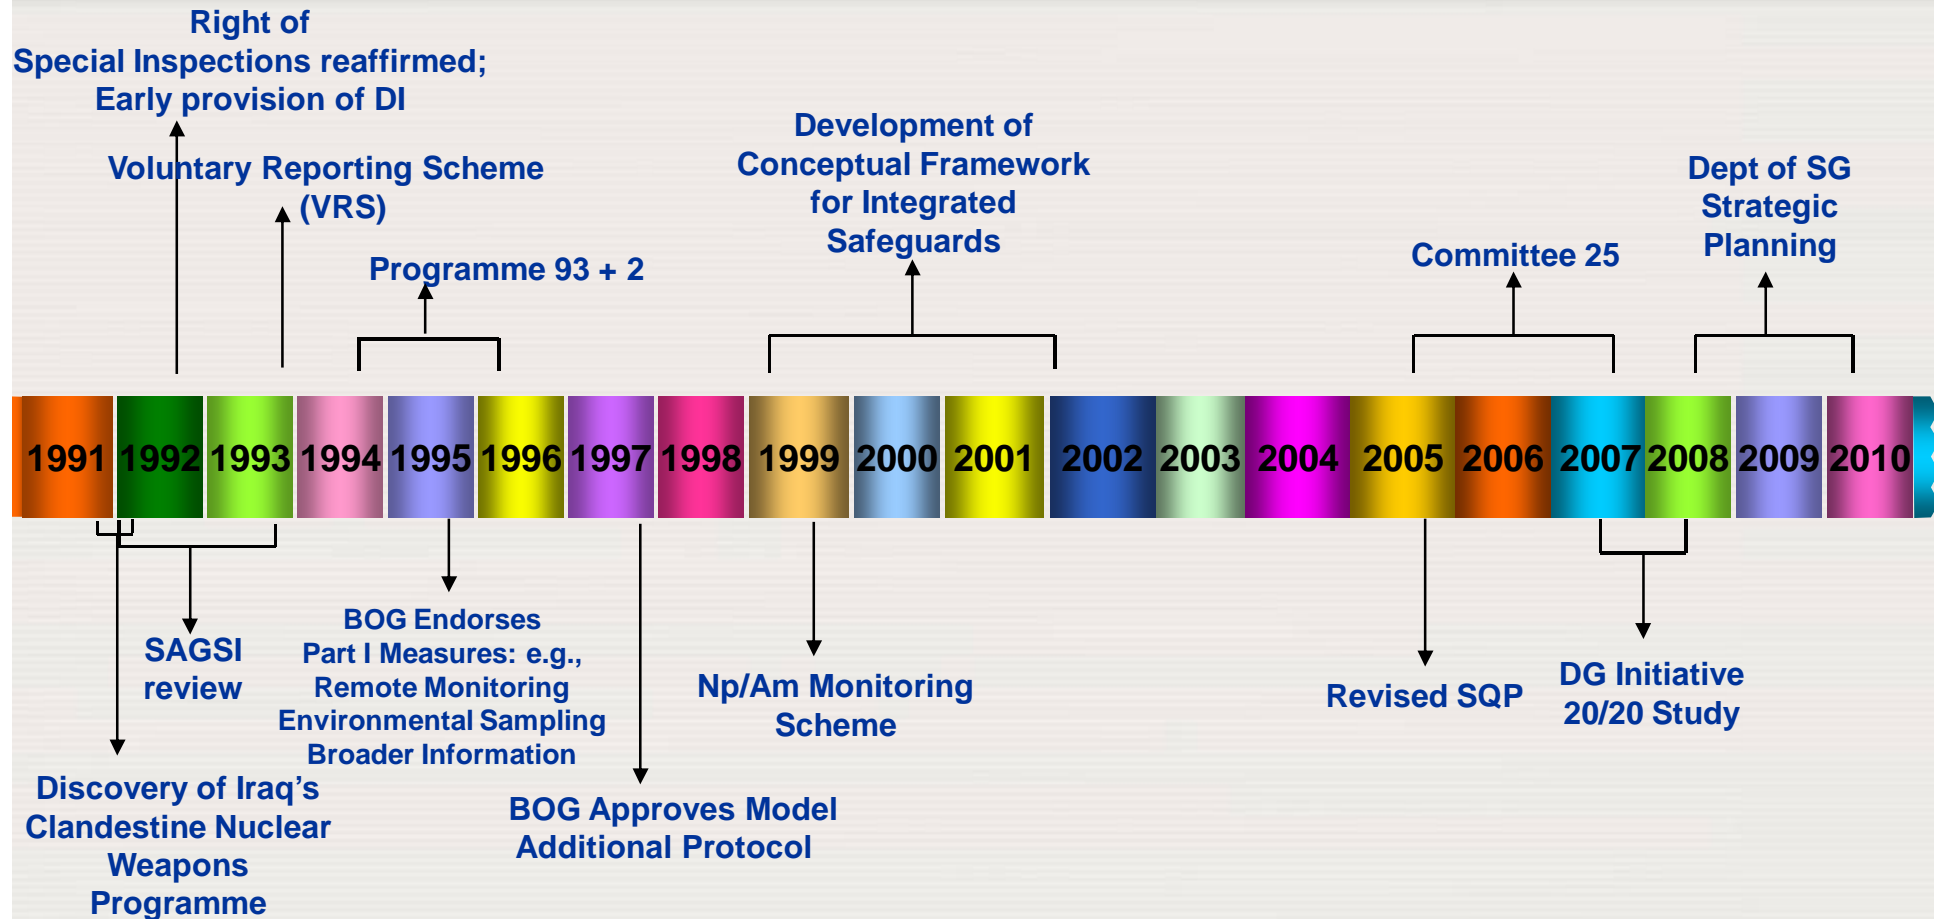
Right of
Special Inspections reaffirmed;
Early provision of DI

Voluntary Reporting Scheme
(VRS)

Programme 93 + 2

Development of
Conceptual Framework
for Integrated
Safeguards

Committee 25

Dept of SG
Strategic
Planning

1991 1992 1993 1994 1995 1996 1997 1998 1999 2000 2001 2002 2003 2004 2005 2006 2007 2008 2009 2010

SAGSI
review

BOG Endorses
Part I Measures: e.g.,
Remote Monitoring
Environmental Sampling
Broader Information

Np/Am Monitoring
Scheme

Revised SQP

DG Initiative
20/20 Study

Discovery of Iraq's
Clandestine Nuclear
Weapons
Programme

BOG Approves Model
Additional Protocol